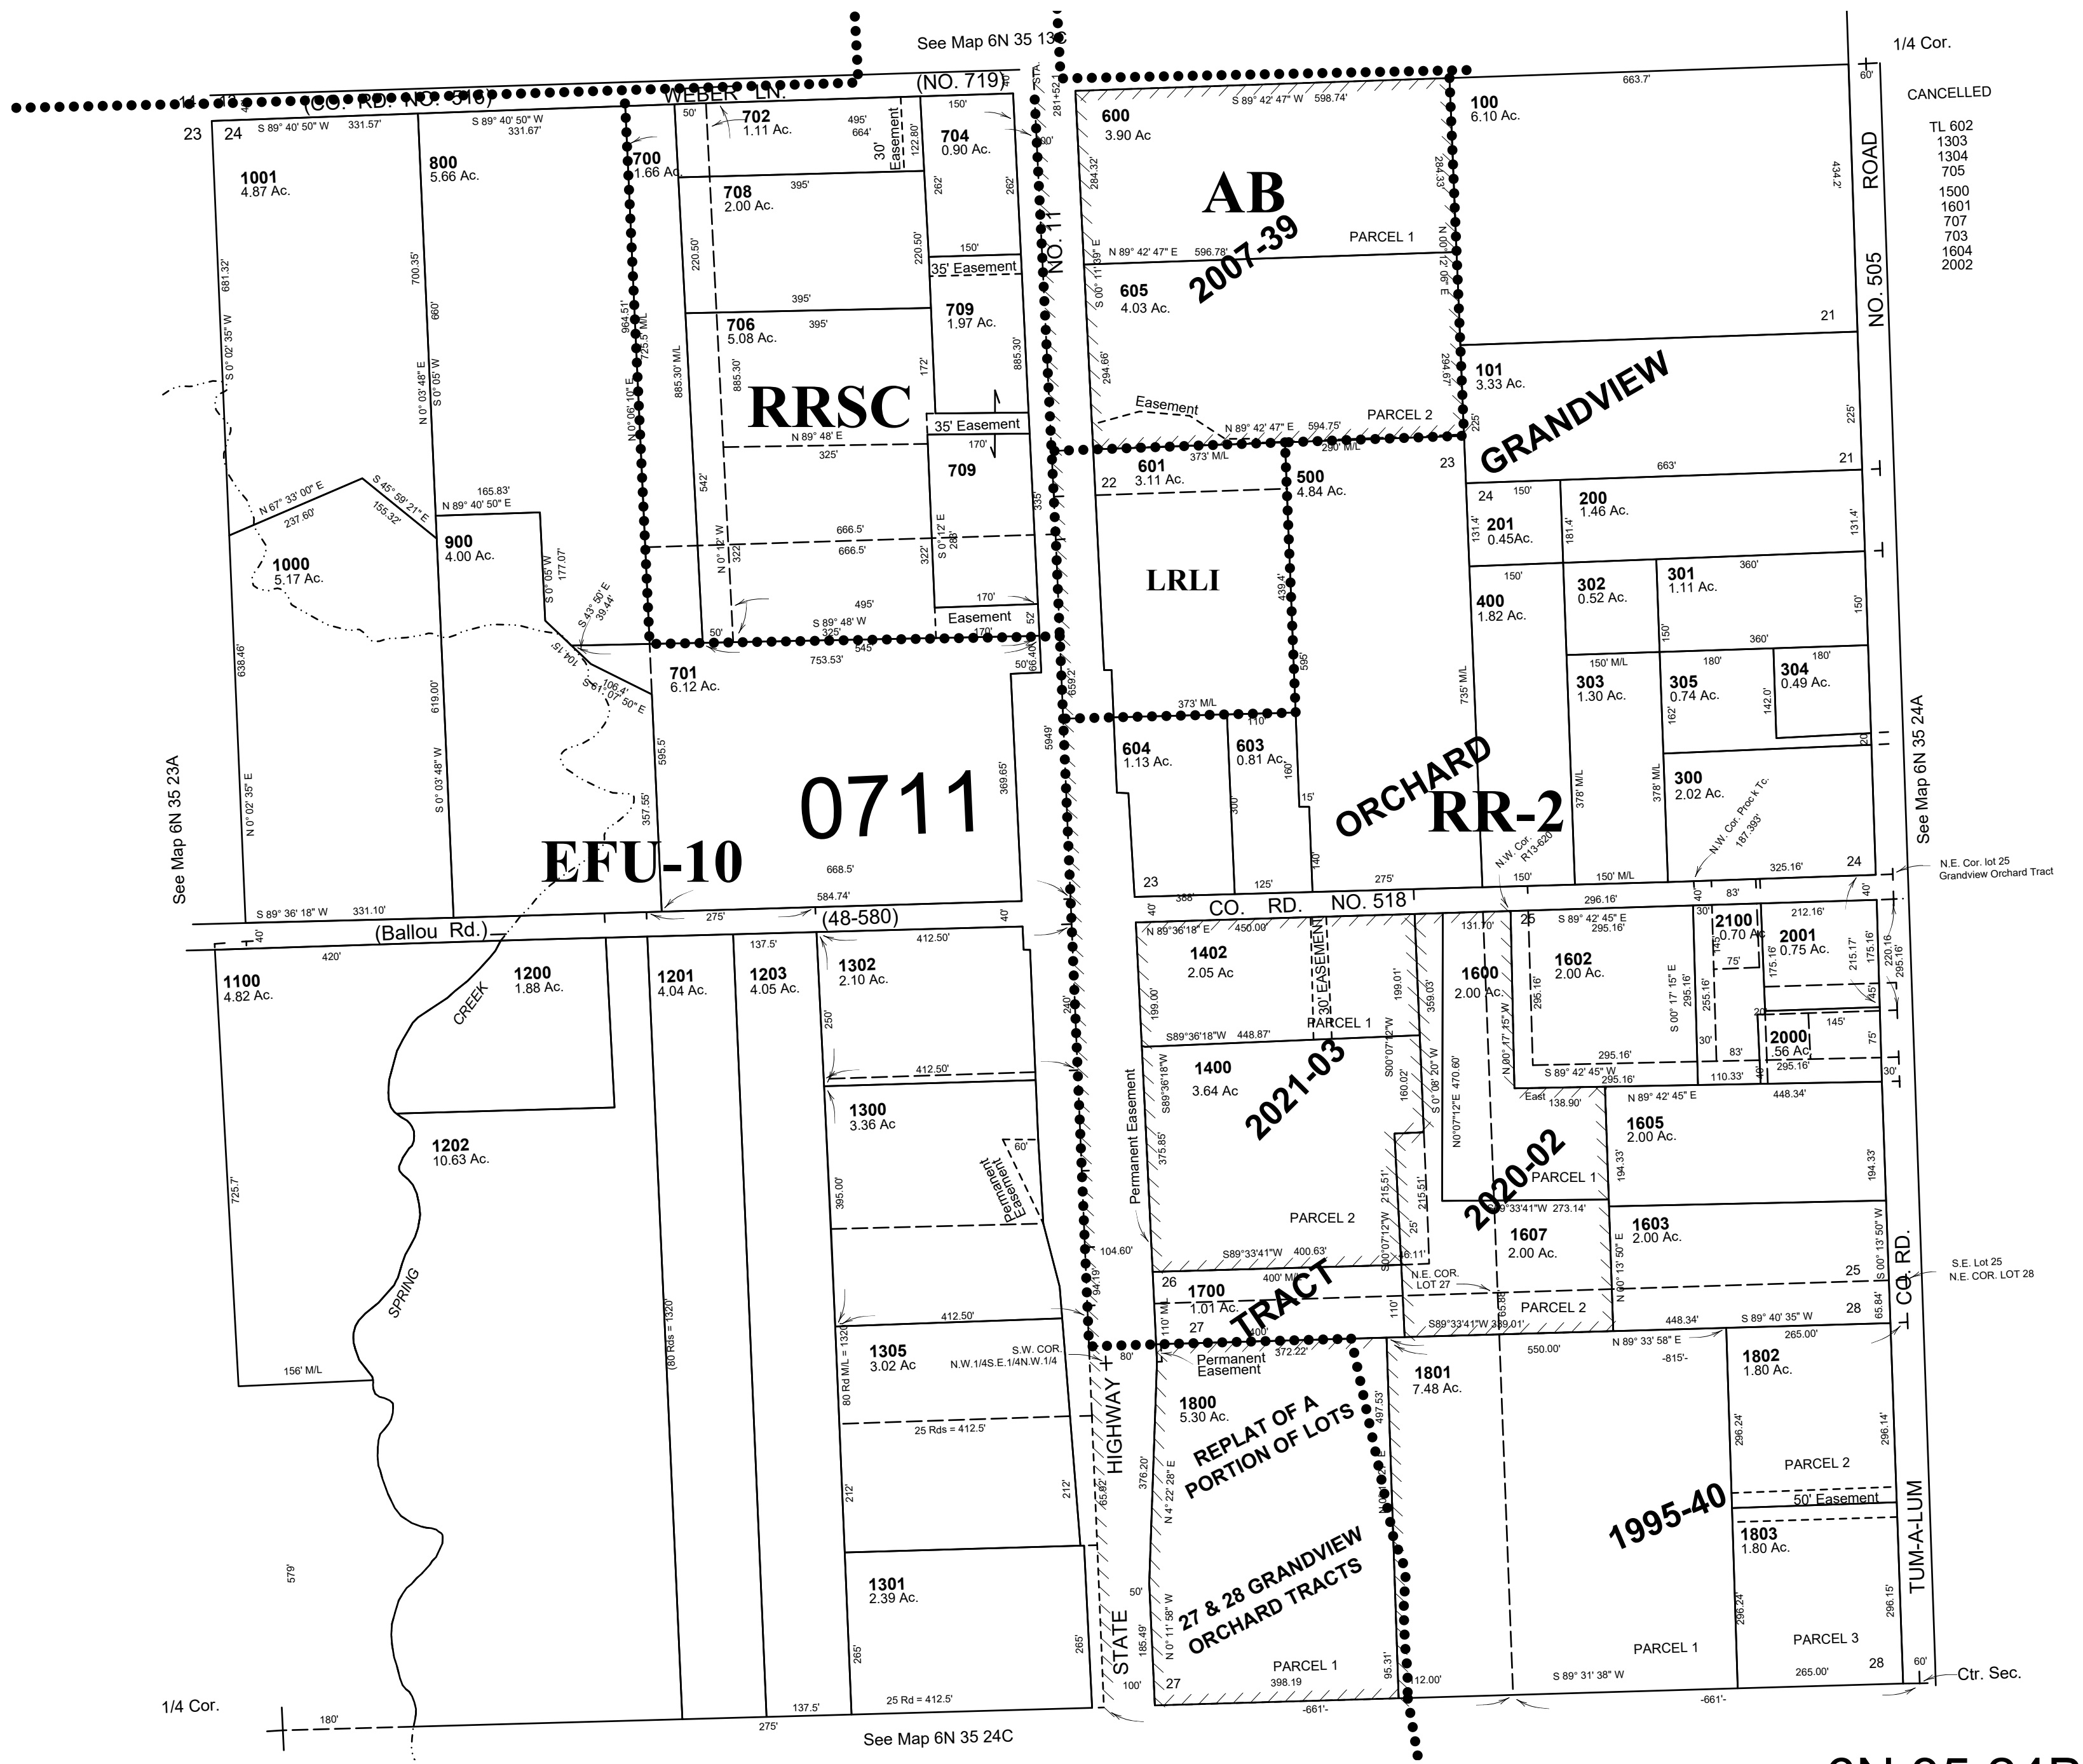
See Map 6N 35 13C
1/4 Cor.
CANCELLED
TL 602
1303
1304
705
1500
1601
707
703
1604
2002

(CO. RD. NO. 516) WEBER LN. (NO. 719)
23 24
S 89° 40' 50" W 331.57'
S 89° 40' 50" W 331.67'
1001
4.87 Ac.
800
5.66 Ac.
700
1.66 Ac.
702
1.11 Ac.
704
0.90 Ac.
708
2.00 Ac.
706
5.08 Ac.
709
1.97 Ac.
709
35' Easement
35' Easement
30' Easement
RRSC
600
3.90 Ac.
AB
2007-39
PARCEL 1
605
4.03 Ac.
PARCEL 2
Easement
100
6.10 Ac.
101
3.33 Ac.
GRANDVIEW
NO. 505 ROAD
21
21
23
601
3.11 Ac.
500
4.84 Ac.
22
LRLI
24
201
0.45Ac.
200
1.46 Ac.
302
0.52 Ac.
301
1.11 Ac.
400
1.82 Ac.
303
1.30 Ac.
305
0.74 Ac.
304
0.49 Ac.
300
2.02 Ac.
N.W. Cor. Proc k Tc.
N.W. Cor. R13-620
24
604
1.13 Ac.
603
0.81 Ac.
ORCHARD
RR-2
23
1000
5.17 Ac.
900
4.00 Ac.
701
6.12 Ac.
0711
EFU-10
See Map 6N 35 23A
See Map 6N 35 24A
N.E. Cor. lot 25 Grandview Orchard Tract
NO. 11
S 89° 36' 18" W 331.10'
584.74'
668.5'
(Ballou Rd.)
(48-580)
CO. RD. NO. 518
1100
4.82 Ac.
1200
1.88 Ac.
CREEK
1201
4.04 Ac.
1203
4.05 Ac.
1302
2.10 Ac.
1402
2.05 Ac
30' EASEMENT
PARCEL 1
1600
2.00 Ac.
1602
2.00 Ac.
2100
0.70 Ac
2001
0.75 Ac.
2000
.56 Ac.
25
1400
3.64 Ac
2021-03
Permanent Easement
1300
3.36 Ac
Permanent Easement
1202
10.63 Ac.
1605
2.00 Ac.
PARCEL 1
2020-02
PARCEL 2
1603
2.00 Ac.
1607
2.00 Ac.
PARCEL 2
SPRING
1700
1.01 Ac.
26
27
TRACT
N.E. COR. LOT 27
S.E. Lot 25 N.E. COR. LOT 28
25
28
CO. RD.
1305
3.02 Ac
S.W. COR. N.W.1/4S.E.1/4N.W.1/4
1800
5.30 Ac.
Permanent Easement
REPLAT OF A PORTION OF LOTS
27 & 28 GRANDVIEW ORCHARD TRACTS
PARCEL 1
1801
7.48 Ac.
1802
1.80 Ac.
PARCEL 2
50' Easement
1803
1.80 Ac.
1995-40
PARCEL 1
PARCEL 3
TUM-A-LUM
HIGHWAY
STATE
1301
2.39 Ac.
27
28
Ctr. Sec.
1/4 Cor.
See Map 6N 35 24C